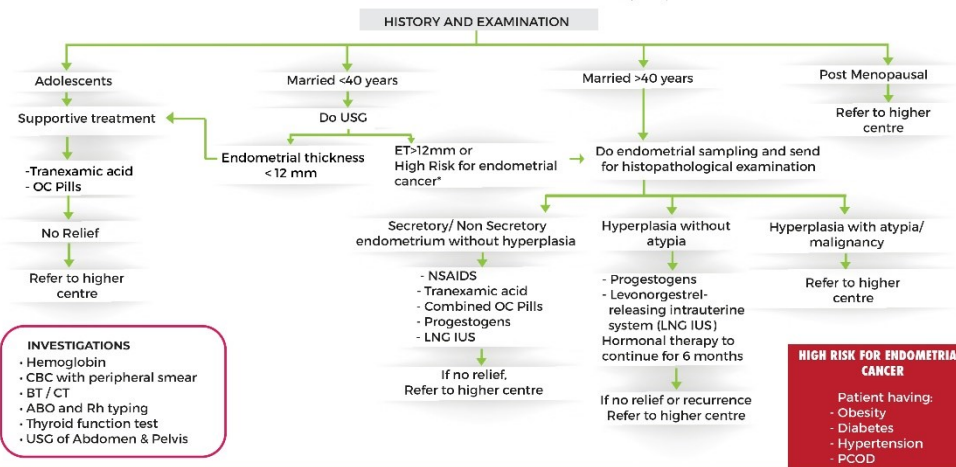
HISTORY AND EXAMINATION

Adolescents

Supportive treatment

-Tranexamic acid
- OC Pills

No Relief

Refer to higher centre

Married <40 years

Do USG

Endometrial thickness <12 mm

ET>12mm or High Risk for endometrial cancer*

Married >40 years

Do endometrial sampling and send for histopathological examination

Post Menopausal

Refer to higher centre

Secretory/ Non Secretory endometrium without hyperplasia

- NSAIDS
- Tranexamic acid
- Combined OC Pills
- Progestogens
- LNG IUS

If no relief, Refer to higher centre

Hyperplasia without atypia

- Progestogens
- Levonorgestrel-releasing intrauterine system (LNG IUS)
Hormonal therapy to continue for 6 months

If no relief or recurrence Refer to higher centre

Hyperplasia with atypia/ malignancy

Refer to higher centre

INVESTIGATIONS
• Hemoglobin
• CBC with peripheral smear
• BT / CT
• ABO and Rh typing
• Thyroid function test
• USG of Abdomen & Pelvis

HIGH RISK FOR ENDOMETRIA CANCER

Patient having:
- Obesity
- Diabetes
- Hypertension
- PCOD